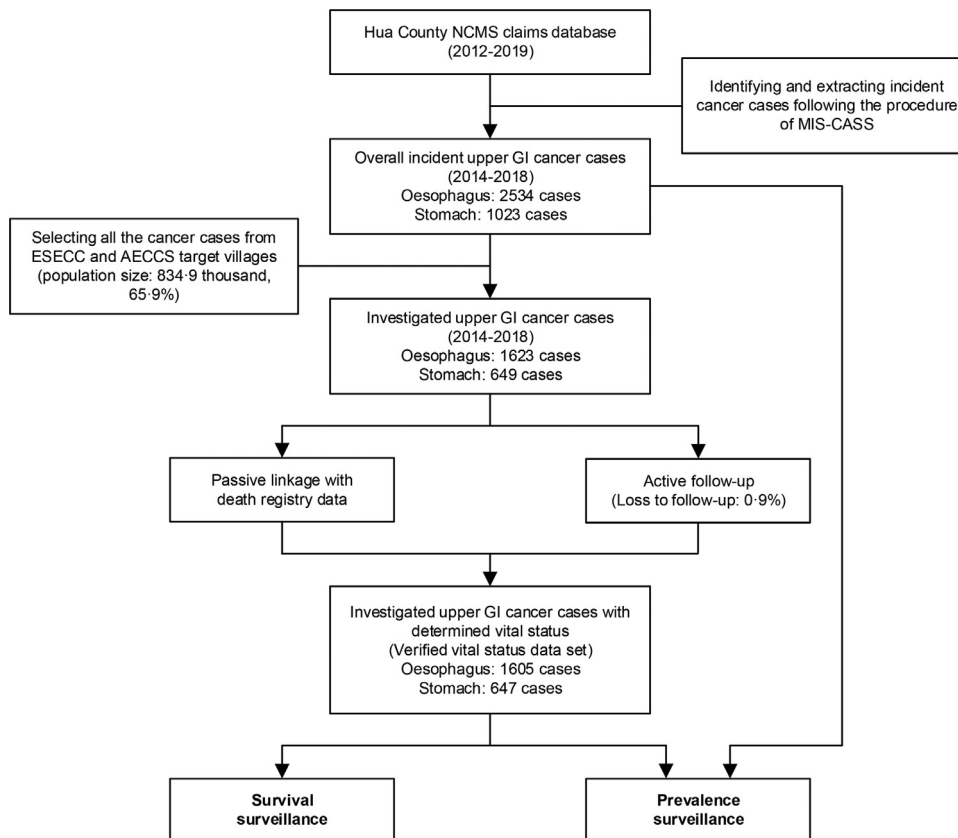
Hua County NCMS claims database (2012-2019)

Identifying and extracting incident cancer cases following the procedure of MIS-CASS

Overall incident upper GI cancer cases (2014-2018)
Oesophagus: 2534 cases
Stomach: 1023 cases

Selecting all the cancer cases from ESECC and AECCS target villages (population size: 834·9 thousand, 65·9%)

Investigated upper GI cancer cases (2014-2018)
Oesophagus: 1623 cases
Stomach: 649 cases

Passive linkage with death registry data

Active follow-up (Loss to follow-up: 0·9%)

Investigated upper GI cancer cases with determined vital status (Verified vital status data set)
Oesophagus: 1605 cases
Stomach: 647 cases

Survival surveillance

Prevalence surveillance